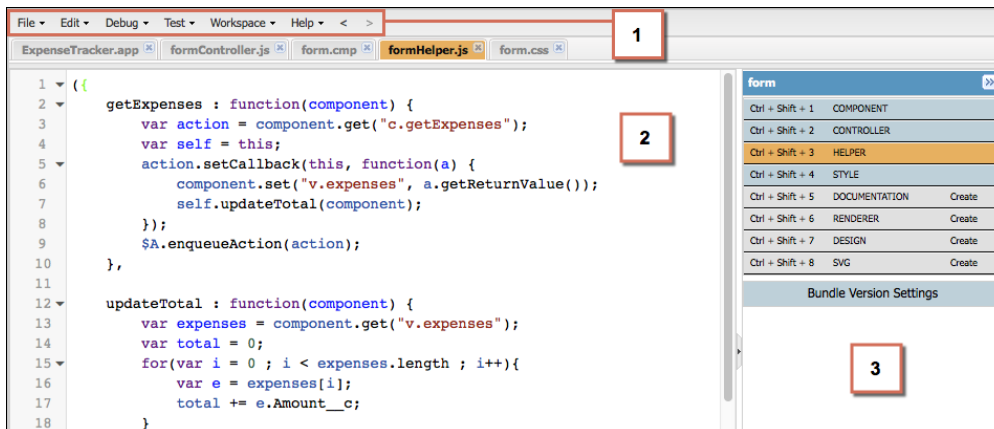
File ▾ Edit ▾ Debug ▾ Test ▾ Workspace ▾ Help ▾ < >

1

ExpenseTracker.app ✕ formController.js ✕ form.cmp ✕ formHelper.js ✕ form.css ✕

1 ({
2 getExpenses : function(component) {
3 var action = component.get("c.getExpenses");
4 var self = this;
5 action.setCallback(this, function(a) {
6 component.set("v.expenses", a.getReturnValue());
7 self.updateTotal(component);
8 });
9 $A.enqueueAction(action);
10 },
11
12 updateTotal : function(component) {
13 var expenses = component.get("v.expenses");
14 var total = 0;
15 for(var i = 0 ; i < expenses.length ; i++){
16 var e = expenses[i];
17 total += e.Amount__c;
18 }

2

form

| Ctrl + Shift + 1 | COMPONENT | |
|---|---|---|
| Ctrl + Shift + 2 | CONTROLLER | |
| Ctrl + Shift + 3 | HELPER | |
| Ctrl + Shift + 4 | STYLE | |
| Ctrl + Shift + 5 | DOCUMENTATION | Create |
| Ctrl + Shift + 6 | RENDERER | Create |
| Ctrl + Shift + 7 | DESIGN | Create |
| Ctrl + Shift + 8 | SVG | Create |

Bundle Version Settings

3